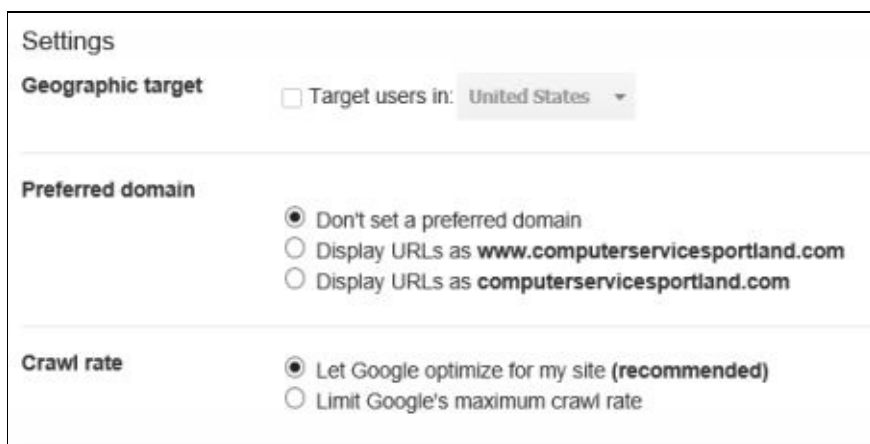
Settings

Geographic target

Target users in: United States

Preferred domain

Don't set a preferred domain
Display URLs as www.computerservicesportland.com
Display URLs as computerservicesportland.com

Crawl rate

Let Google optimize for my site (recommended)
Limit Google's maximum crawl rate